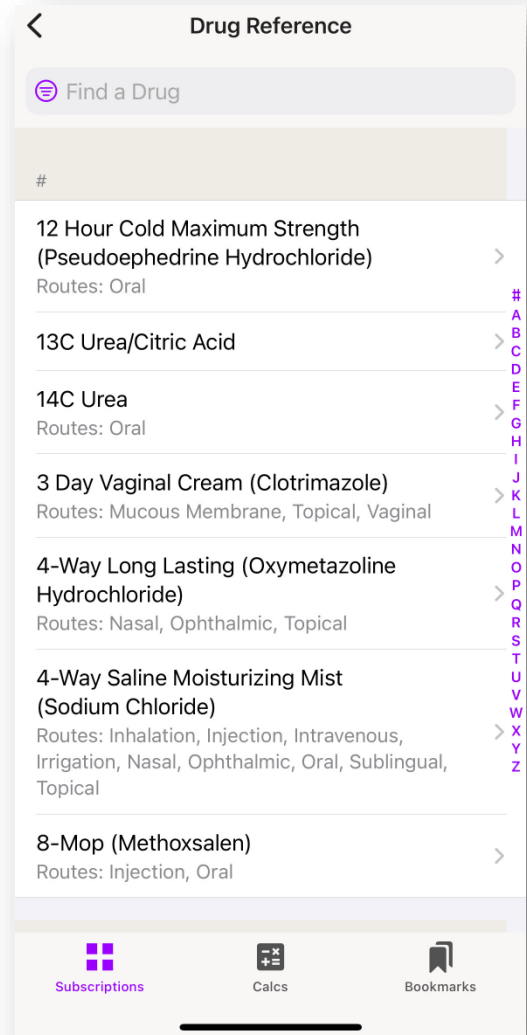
Drug Reference

Find a Drug

#

12 Hour Cold Maximum Strength (Pseudoephedrine Hydrochloride)
Routes: Oral

13C Urea/Citric Acid

14C Urea
Routes: Oral

3 Day Vaginal Cream (Clotrimazole)
Routes: Mucous Membrane, Topical, Vaginal

4-Way Long Lasting (Oxymetazoline Hydrochloride)
Routes: Nasal, Ophthalmic, Topical

4-Way Saline Moisturizing Mist (Sodium Chloride)
Routes: Inhalation, Injection, Intravenous, Irrigation, Nasal, Ophthalmic, Oral, Sublingual, Topical

8-Mop (Methoxsalen)
Routes: Injection, Oral

#
A
B
C
D
E
F
G
H
I
J
K
L
M
N
O
P
Q
R
S
T
U
V
W
X
Y
Z

Subscriptions
Calcs
Bookmarks